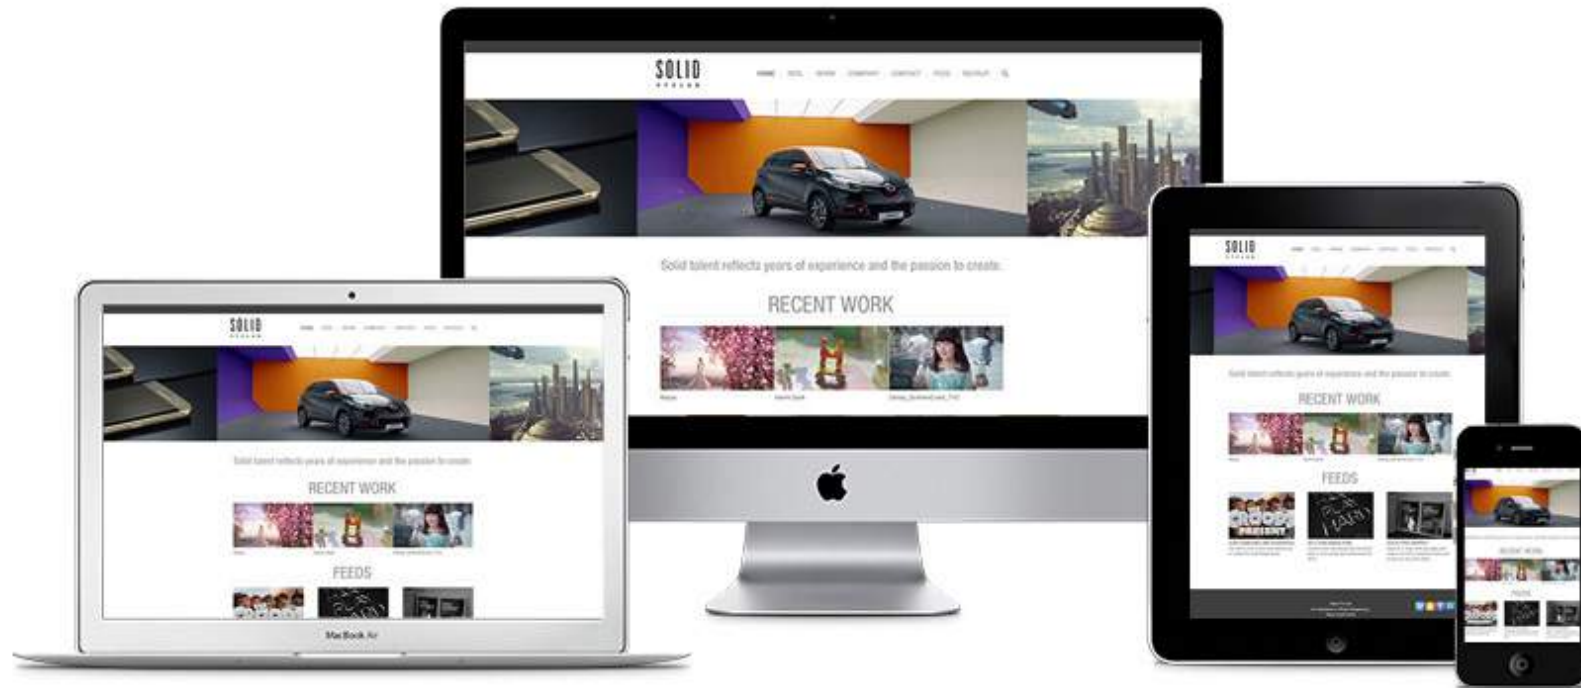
SOLID

HOME REEL WORK COMPANY CONTACT FEED RECRUIT

Solid talent reflects years of experience and the passion to create.

RECENT WORK

SOLID

Solid talent reflects years of experience and the passion to create.

RECENT WORK

FEEDS

MacBook Air

SOLID

Solid talent reflects years of experience and the passion to create.

RECENT WORK

FEEDS

RECENT WORK

FEEDS